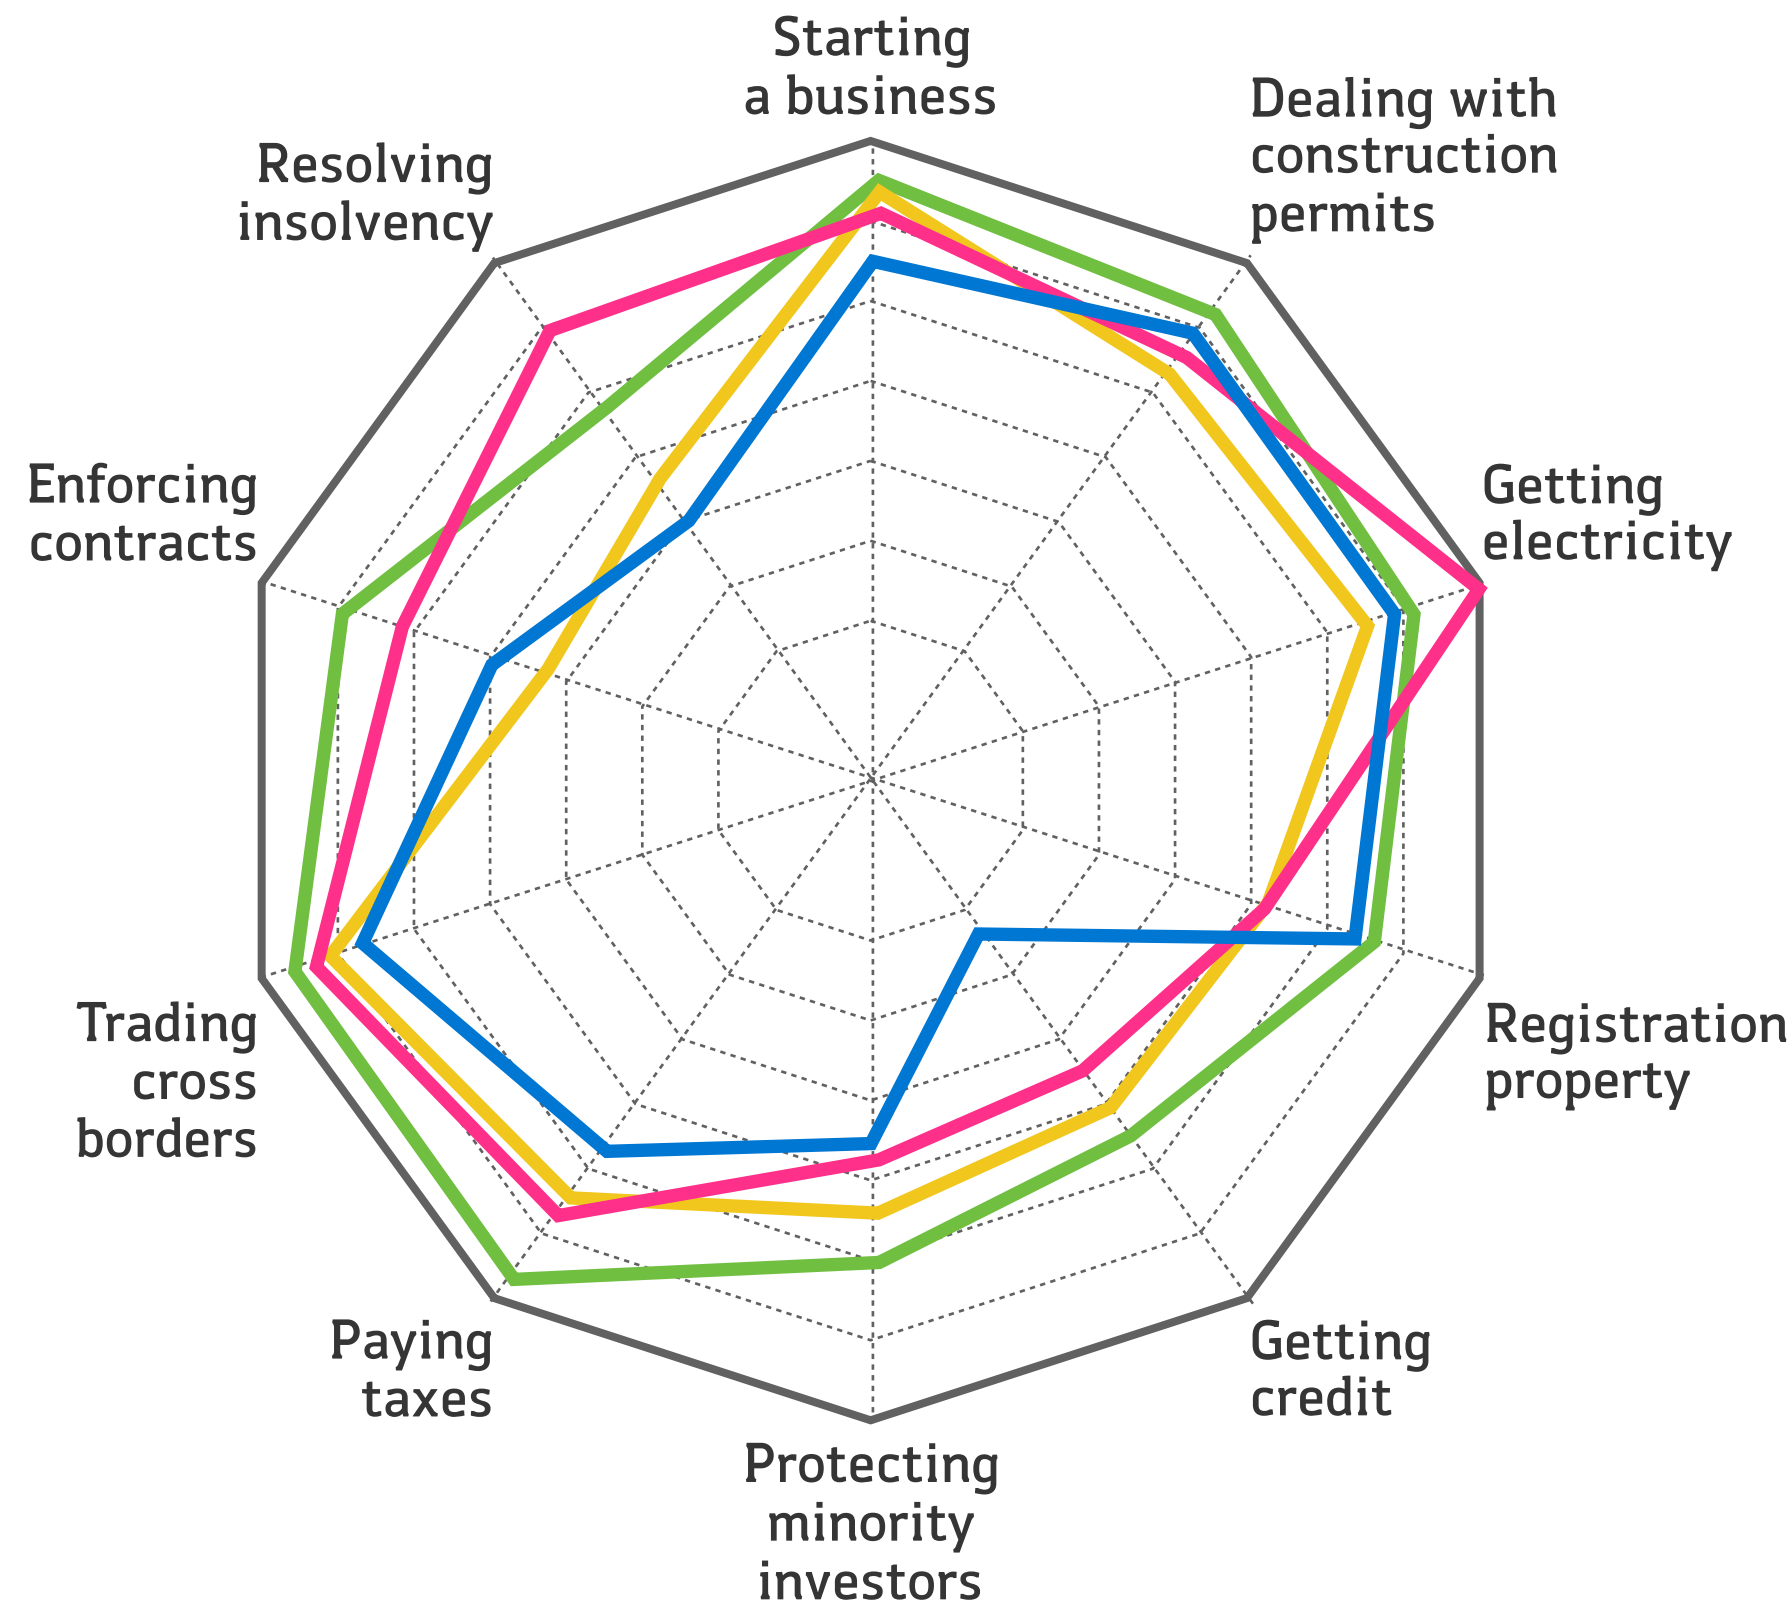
Starting a business

Dealing with construction permits

Getting electricity

Registration property

Getting credit

Protecting minority investors

Paying taxes

Trading cross borders

Enforcing contracts

Resolving insolvency